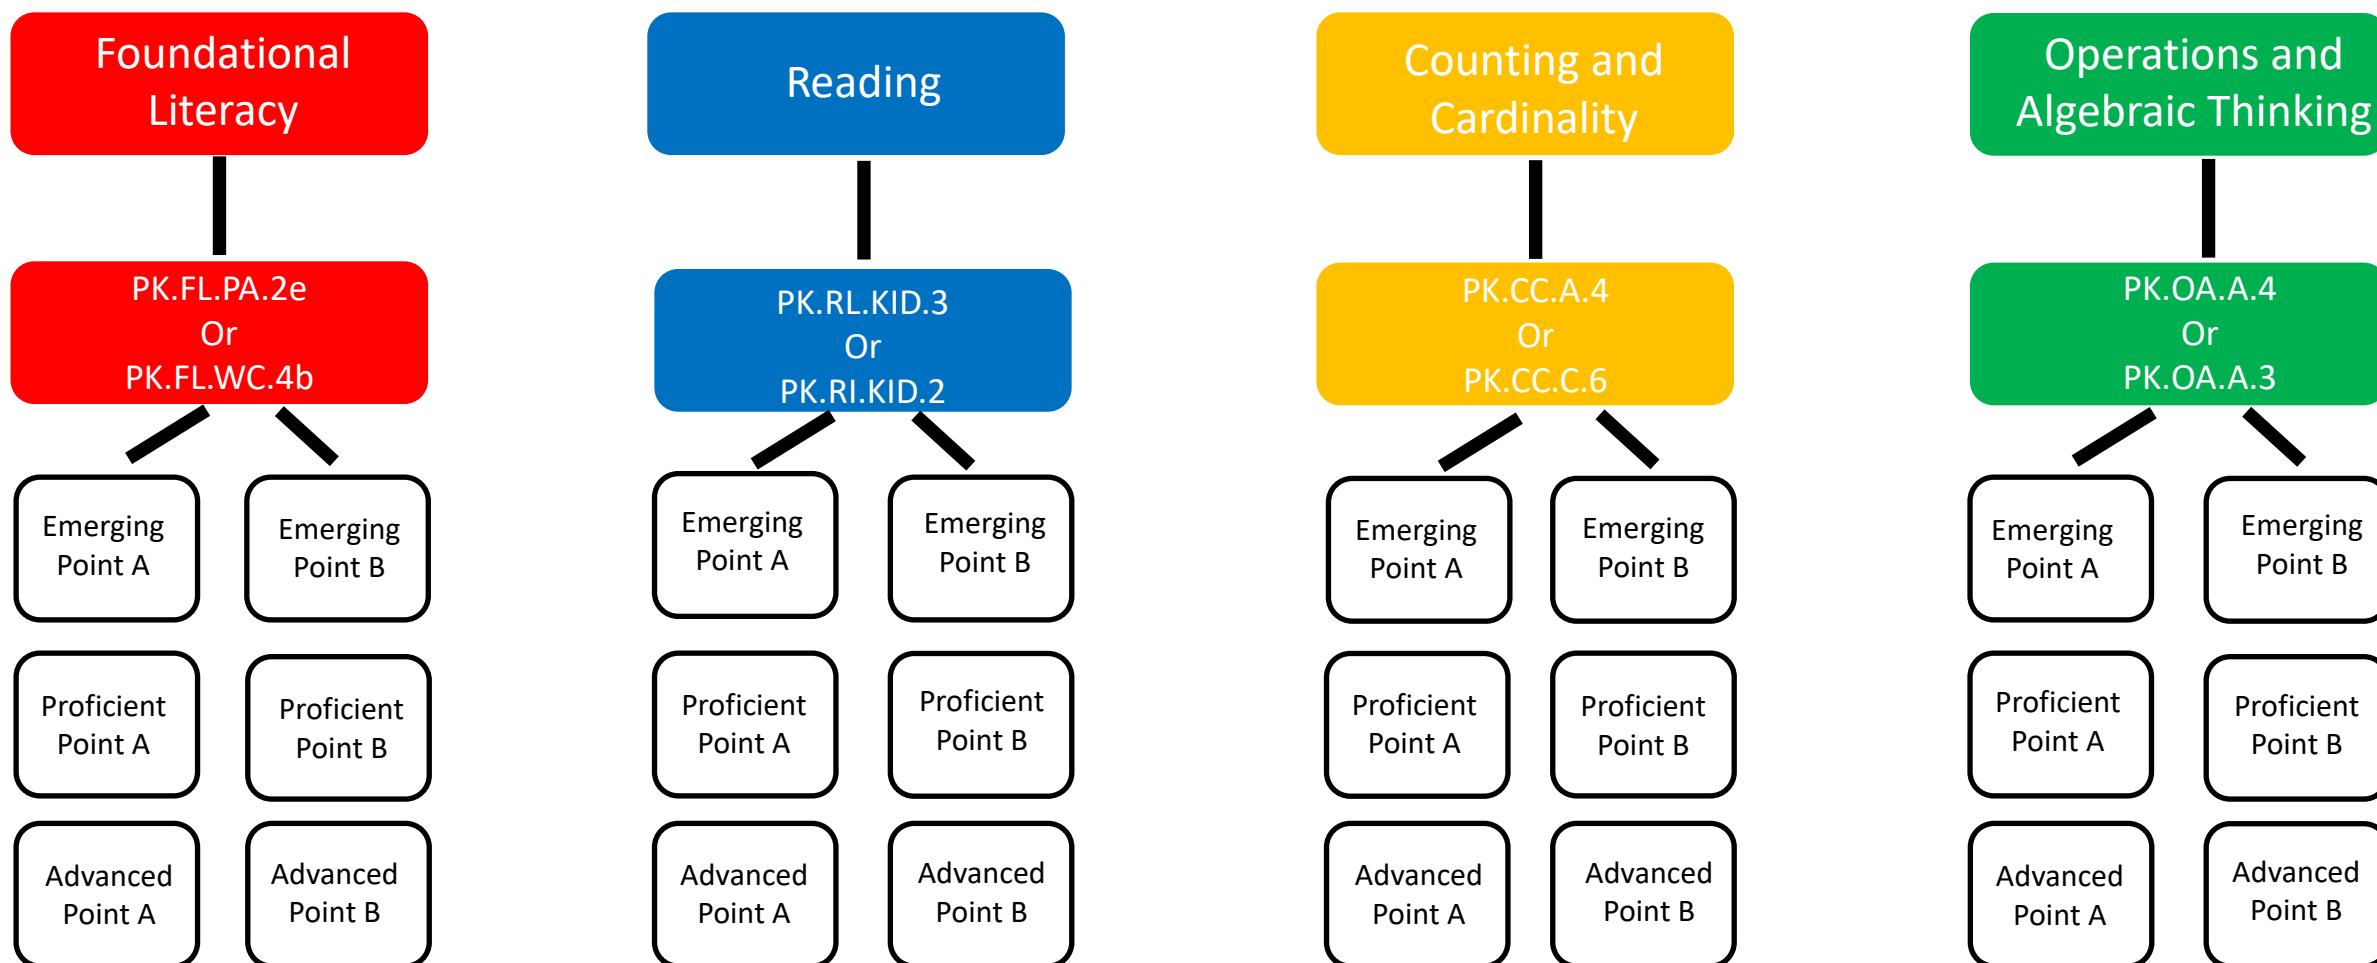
Foundational Literacy

PK.FL.PA.2e
Or
PK.FL.WC.4b

Emerging Point A

Emerging Point B

Proficient Point A

Proficient Point B

Advanced Point A

Advanced Point B

Reading

PK.RL.KID.3
Or
PK.RI.KID.2

Emerging Point A

Emerging Point B

Proficient Point A

Proficient Point B

Advanced Point A

Advanced Point B

Counting and Cardinality

PK.CC.A.4
Or
PK.CC.C.6

Emerging Point A

Emerging Point B

Proficient Point A

Proficient Point B

Advanced Point A

Advanced Point B

Operations and Algebraic Thinking

PK.OA.A.4
Or
PK.OA.A.3

Emerging Point A

Emerging Point B

Proficient Point A

Proficient Point B

Advanced Point A

Advanced Point B